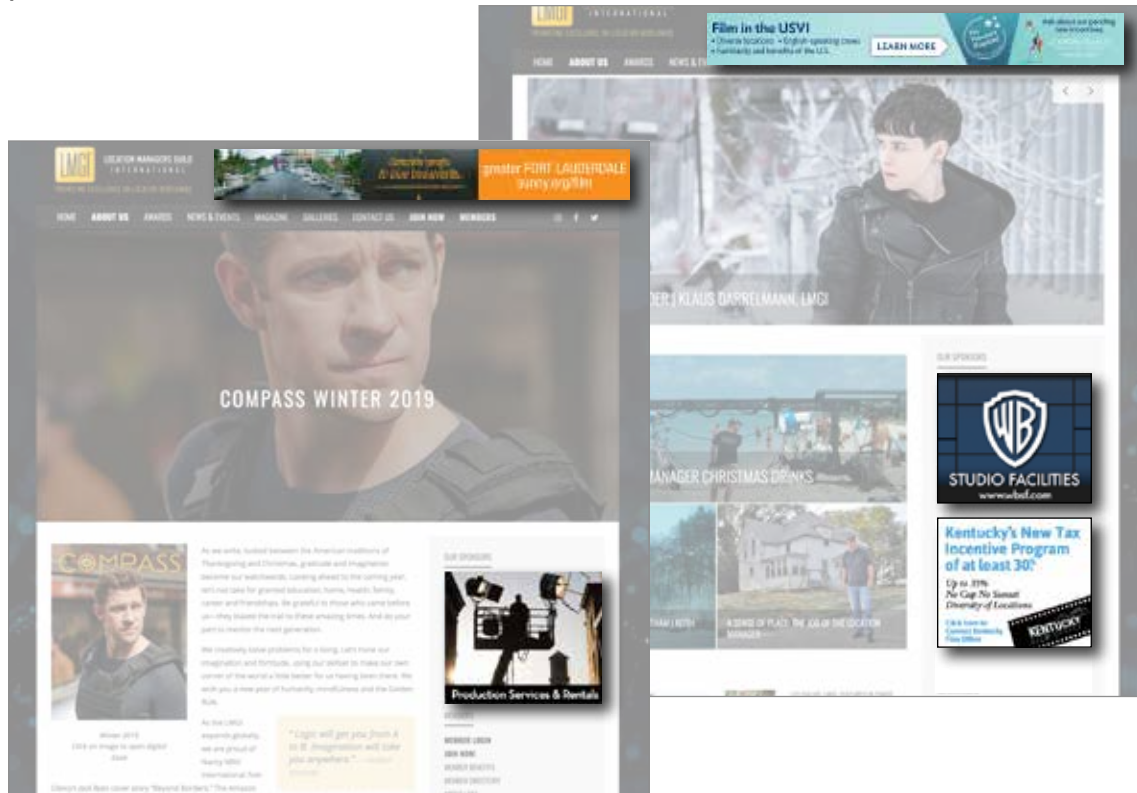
LMGI INTERNATIONAL

Film in the USVI
• Diverse locations • English-speaking crews
• Familiarity and benefits of the U.S.
LEARN MORE

Ask about our pending new incentives

HOME ABOUT US AWARDS NEWS & EV

DER | KLAUS DARRELMANN, LMGI

OUR SPONSORS

WB
STUDIO FACILITIES
www.wbsf.com

Kentucky's New Tax Incentive Program of at least 30%
Up to 35%
No Cap No Sunset
Diversity of Locations
Click here to Connect Kentucky Film Office
KENTUCKY

MANAGER CHRISTMAS DRINKS

A SENSE OF PLACE: THE JOB OF THE LOCATION MANAGER

LMGI LOCATION MANAGERS GUILD INTERNATIONAL
PROMOTING EXCELLENCE ON LOCATION WORLDWIDE

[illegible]
greater FORT LAUDERDALE
sunny.org/film

HOME ABOUT US AWARDS NEWS & EVENTS MAGAZINE GALLERIES CONTACT US JOIN NOW MEMBERS

COMPASS WINTER 2019

COMPASS

As we write, tucked between the American traditions of Thanksgiving and Christmas, gratitude and imagination become our watchwords. Looking ahead to the coming year, let's not take for granted education, home, health, family, career and friendships. Be grateful to those who came before us—they blazed the trail to these amazing times. And do your part to mentor the next generation.

We creatively solve problems for a living. Let's hone our imagination and fortitude, using our skillset to make our own corner of the world a little better for us having been there. We wish you a new year of humanity, mindfulness and the Golden Rule.

As the LMGI expands globally, we are proud of Twenty MNU International Tom Clancy's Jack Ryan cover story "Beyond Borders." The Amazon

Winter 2019
Click on image to open digital issue

"Logic will get you from A to B. Imagination will take you anywhere." —Albert Einstein

OUR SPONSORS

Production Services & Rentals

MEMBERS
MEMBER LOGIN
JOIN NOW
MEMBER BENEFITS
MEMBER DIRECTORY